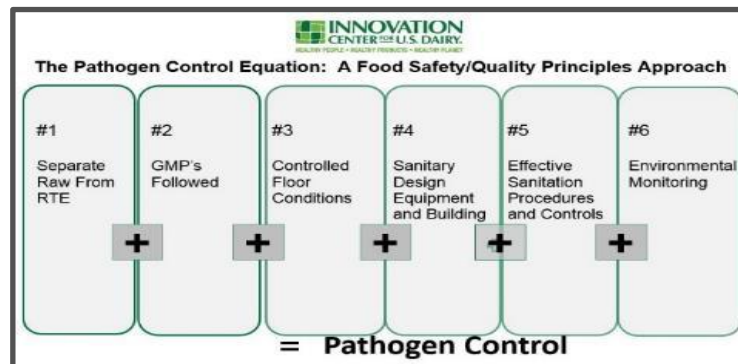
INNOVATION CENTER FOR U.S. DAIRY.
HEALTHY PEOPLE • HEALTHY PRODUCTS • HEALTHY PLANET

The Pathogen Control Equation: A Food Safety/Quality Principles Approach

#1
Separate Raw From RTE

+

#2
GMP's Followed

+

#3
Controlled Floor Conditions

+

#4
Sanitary Design Equipment and Building

+

#5
Effective Sanitation Procedures and Controls

+

#6
Environmental Monitoring

= Pathogen Control